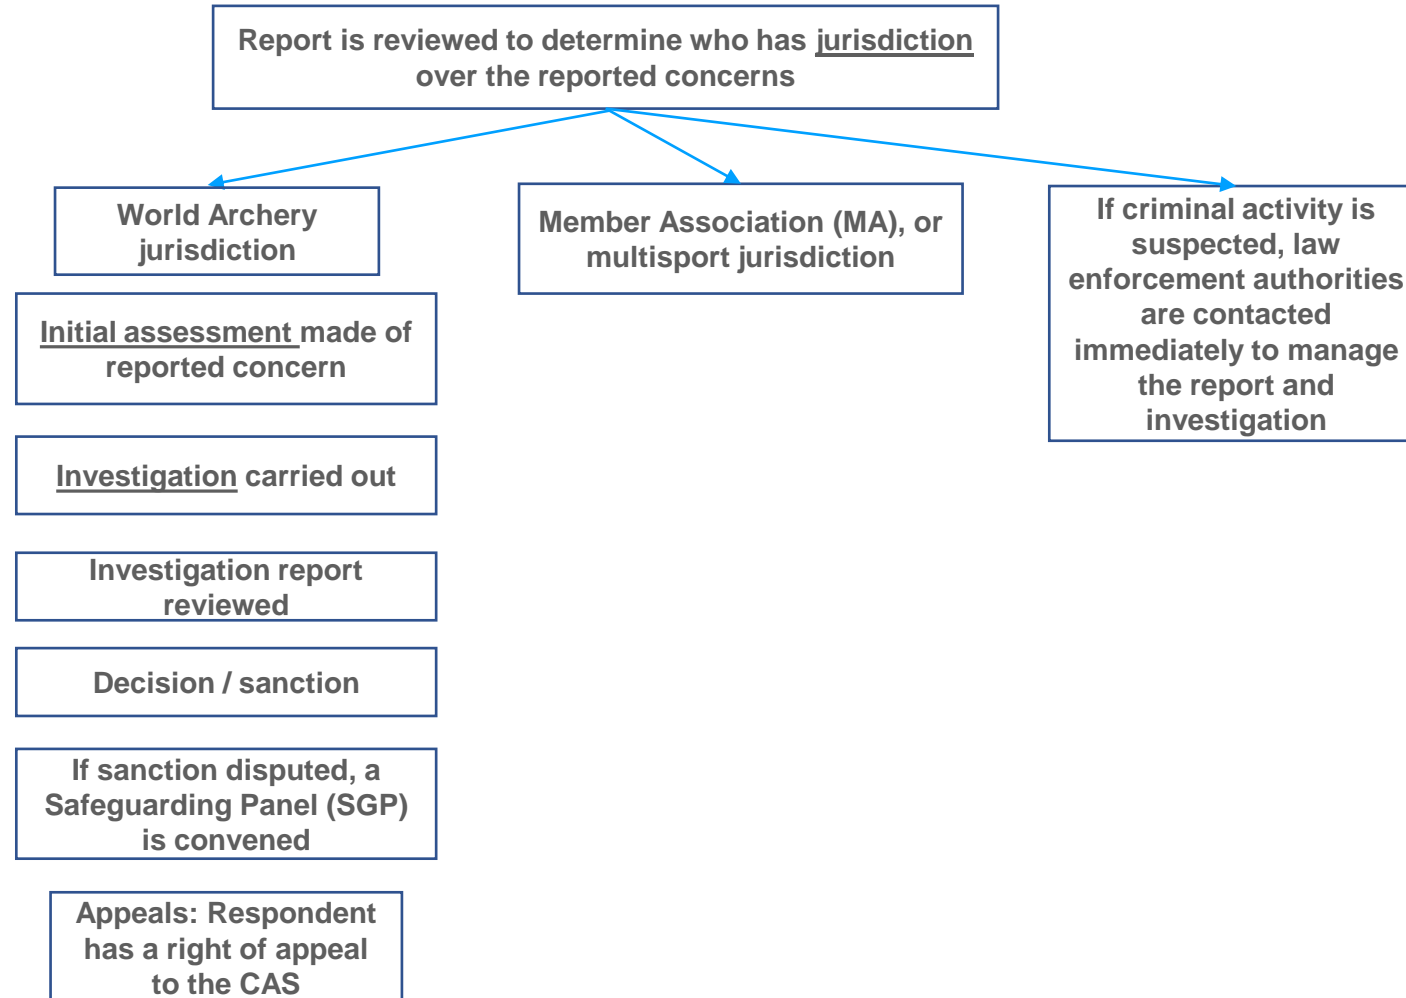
Report is reviewed to determine who has jurisdiction over the reported concerns

World Archery jurisdiction

Initial assessment made of reported concern

Investigation carried out

Investigation report reviewed

Decision / sanction

If sanction disputed, a Safeguarding Panel (SGP) is convened

Appeals: Respondent has a right of appeal to the CAS

Member Association (MA), or multisport jurisdiction

If criminal activity is suspected, law enforcement authorities are contacted immediately to manage the report and investigation